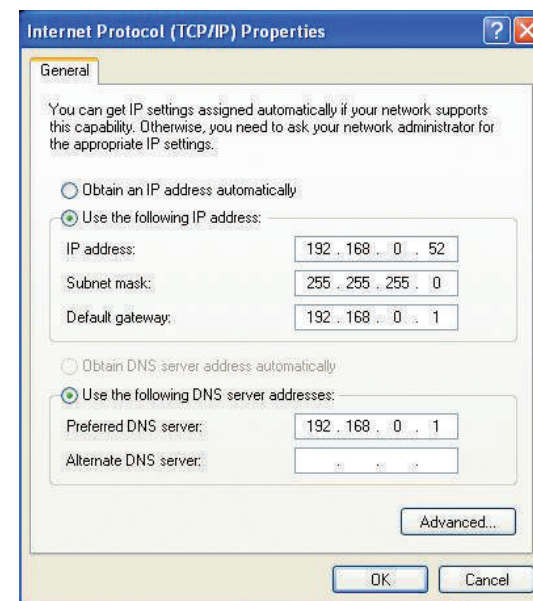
Internet Protocol (TCP/IP) Properties

?

General

You can get IP settings assigned automatically if your network supports this capability. Otherwise, you need to ask your network administrator for the appropriate IP settings.

Obtain an IP address automatically

Use the following IP address:

IP address: 192 . 168 . 0 . 52

Subnet mask: 255 . 255 . 255 . 0

Default gateway: 192 . 168 . 0 . 1

Obtain DNS server address automatically

Use the following DNS server addresses:

Preferred DNS server: 192 . 168 . 0 . 1

Alternate DNS server: . . .

Advanced...

OK

Cancel